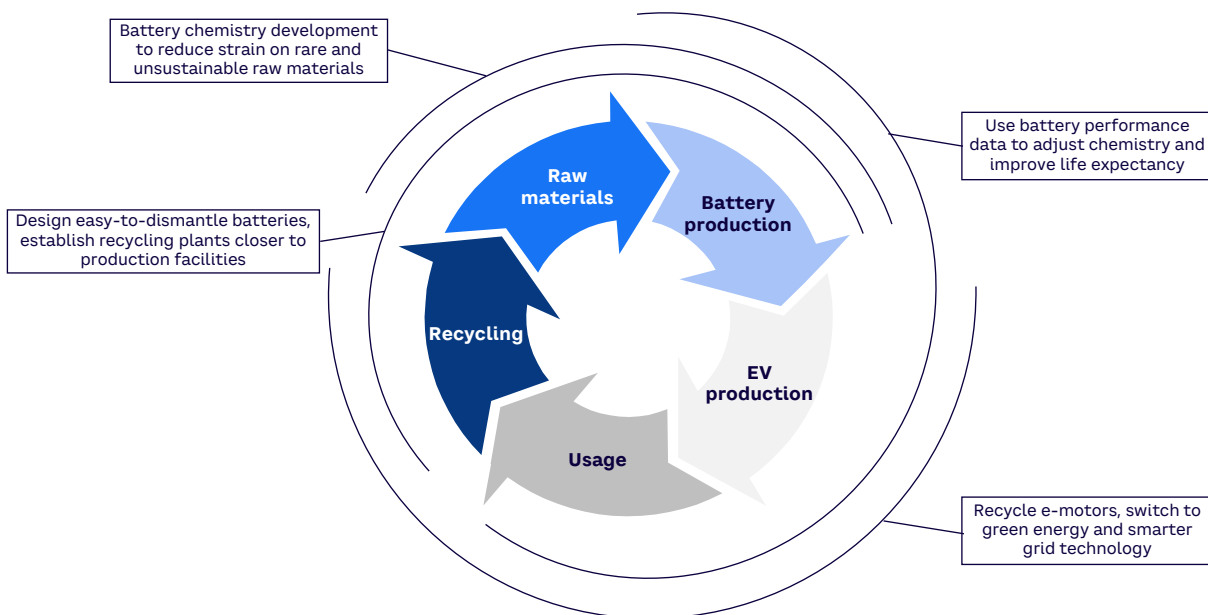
Battery chemistry development to reduce strain on rare and unsustainable raw materials

Use battery performance data to adjust chemistry and improve life expectancy

Design easy-to-dismantle batteries, establish recycling plants closer to production facilities

Raw materials

Battery production

EV production

Usage

Recycling

Recycle e-motors, switch to green energy and smarter grid technology